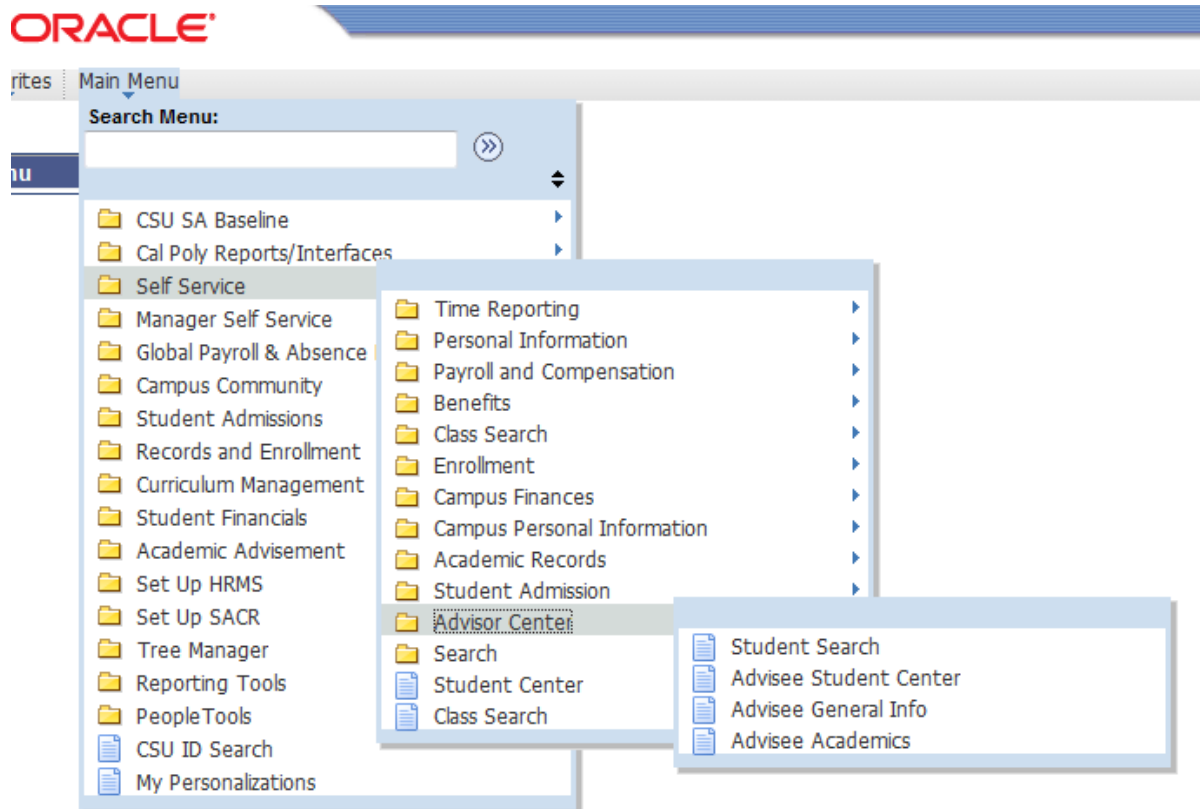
ORACLE

rites Main Menu

Search Menu:

nu

CSU SA Baseline
Cal Poly Reports/Interfaces
Self Service
Manager Self Service
Global Payroll & Absence
Campus Community
Student Admissions
Records and Enrollment
Curriculum Management
Student Financials
Academic Advisement
Set Up HRMS
Set Up SACR
Tree Manager
Reporting Tools
PeopleTools
CSU ID Search
My Personalizations

Time Reporting
Personal Information
Payroll and Compensation
Benefits
Class Search
Enrollment
Campus Finances
Campus Personal Information
Academic Records
Student Admission
Advisor Center
Search
Student Center
Class Search

Student Search
Advisee Student Center
Advisee General Info
Advisee Academics